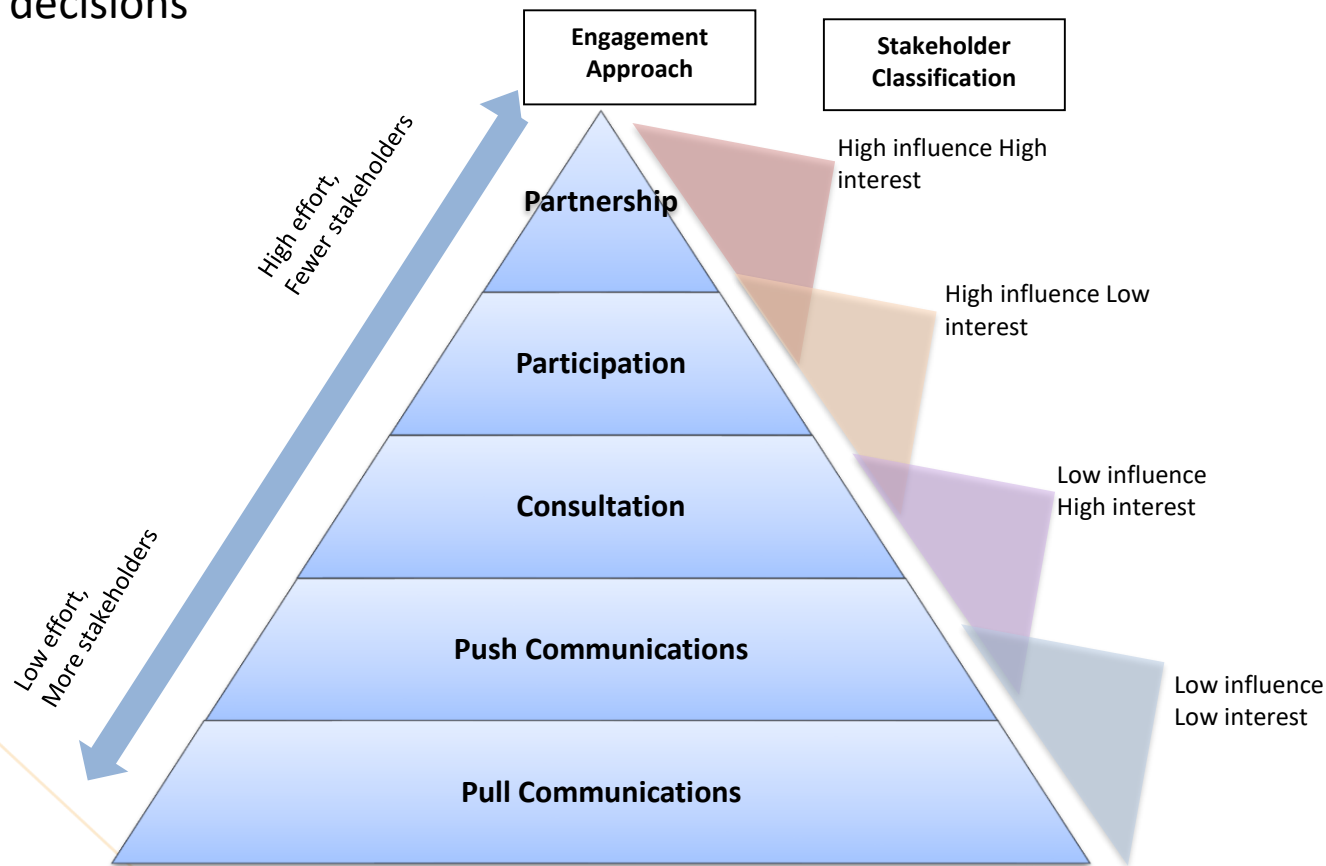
decisions

Engagement Approach

Stakeholder Classification

High effort, Fewer stakeholders

Low effort, More stakeholders

Partnership

Participation

Consultation

Push Communications

Pull Communications

High influence High interest

High influence Low interest

Low influence High interest

Low influence Low interest